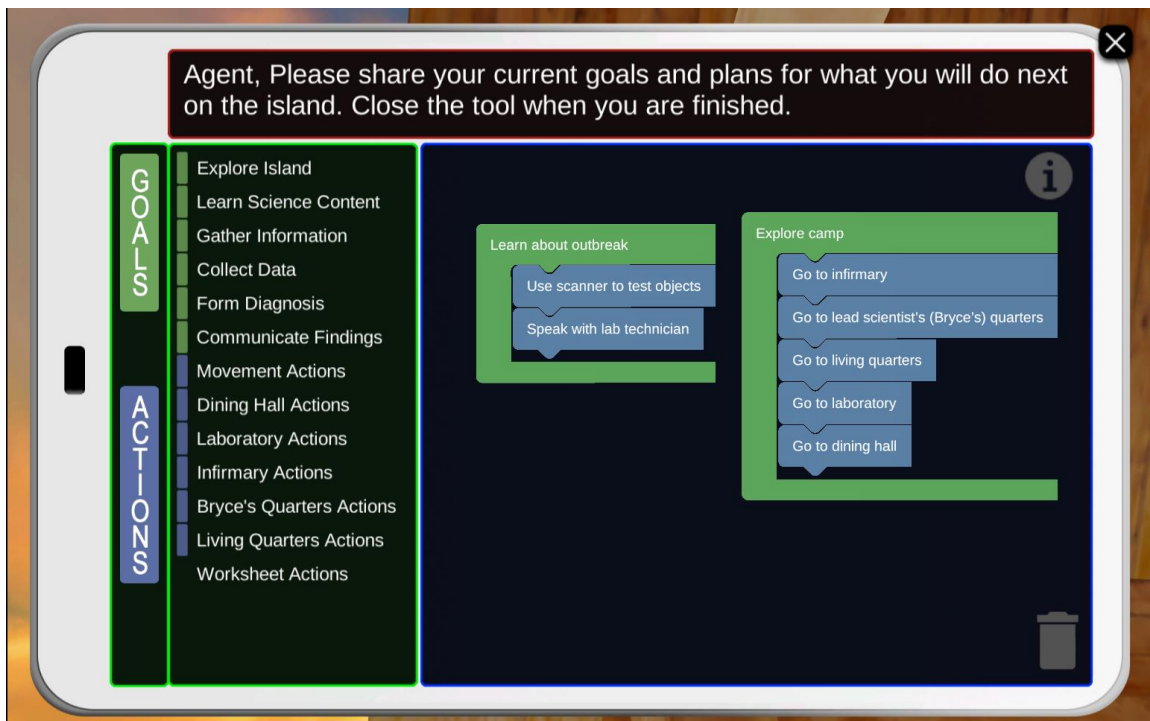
Agent, Please share your current goals and plans for what you will do next on the island. Close the tool when you are finished.

GOALS

ACTIONS

Explore Island
Learn Science Content
Gather Information
Collect Data
Form Diagnosis
Communicate Findings
Movement Actions
Dining Hall Actions
Laboratory Actions
Infirmary Actions
Bryce's Quarters Actions
Living Quarters Actions
Worksheet Actions

Learn about outbreak
Use scanner to test objects
Speak with lab technician

Explore camp
Go to infirmary
Go to lead scientist's (Bryce's) quarters
Go to living quarters
Go to laboratory
Go to dining hall